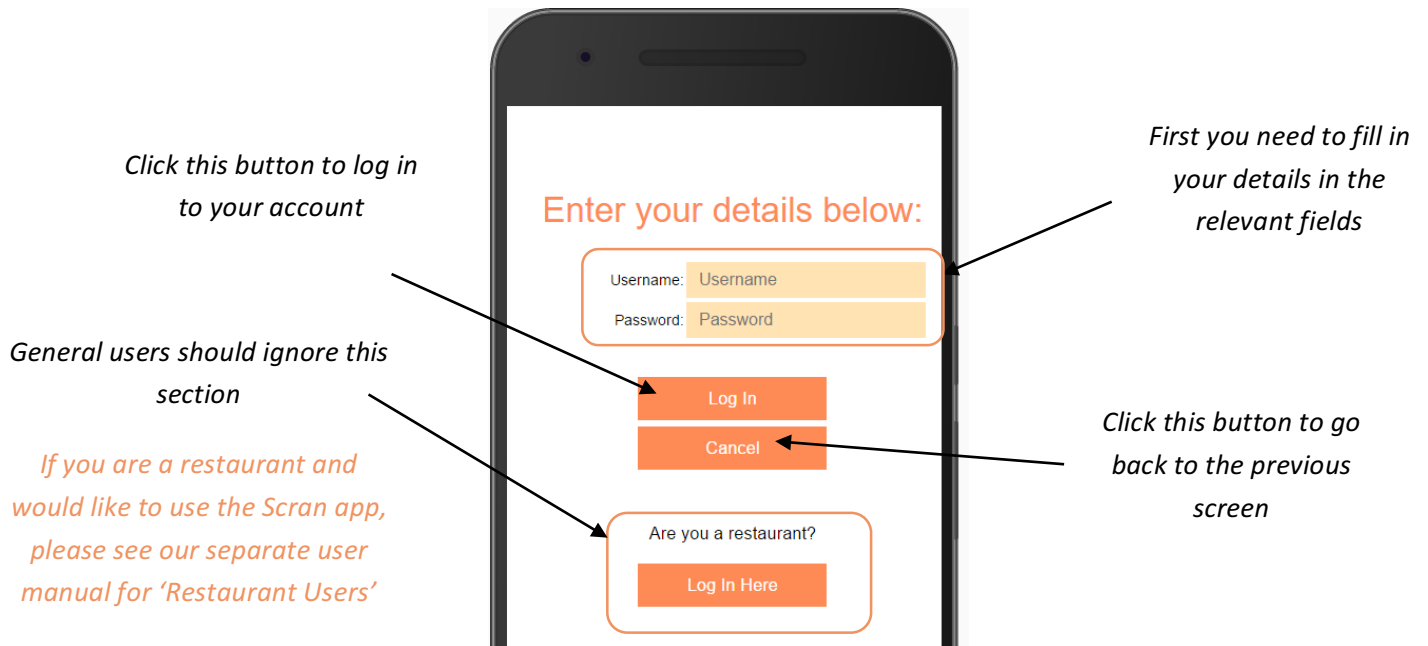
Click this button to log in to your account

General users should ignore this section

If you are a restaurant and would like to use the Scran app, please see our separate user manual for 'Restaurant Users'

Enter your details below:

Username: Username

Password: Password

Log In

Cancel

Are you a restaurant?

Log In Here

First you need to fill in your details in the relevant fields

Click this button to go back to the previous screen